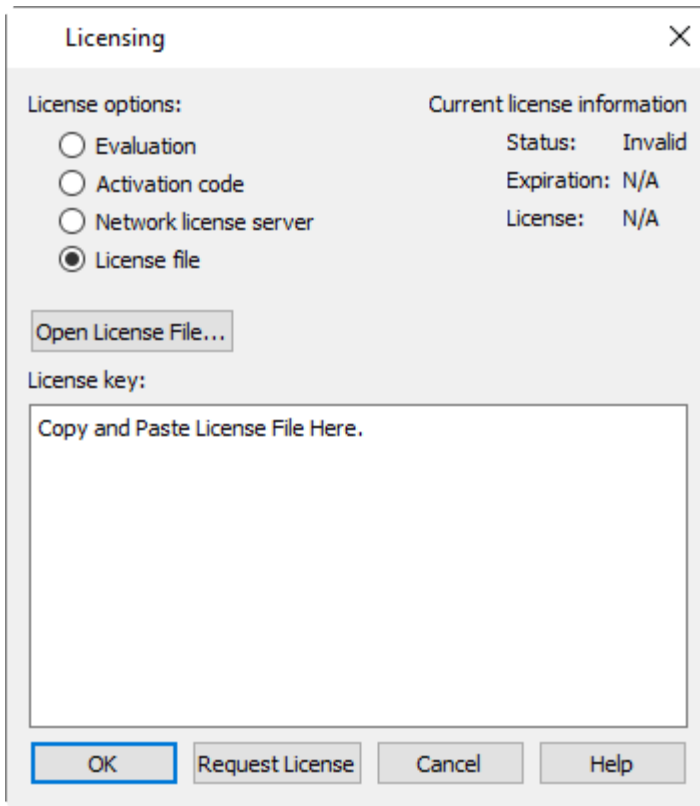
Licensing

X

License options:

Evaluation

Activation code

Network license server

License file

Current license information

Status: Invalid

Expiration: N/A

License: N/A

Open License File...

License key:

Copy and Paste License File Here.

OK

Request License

Cancel

Help